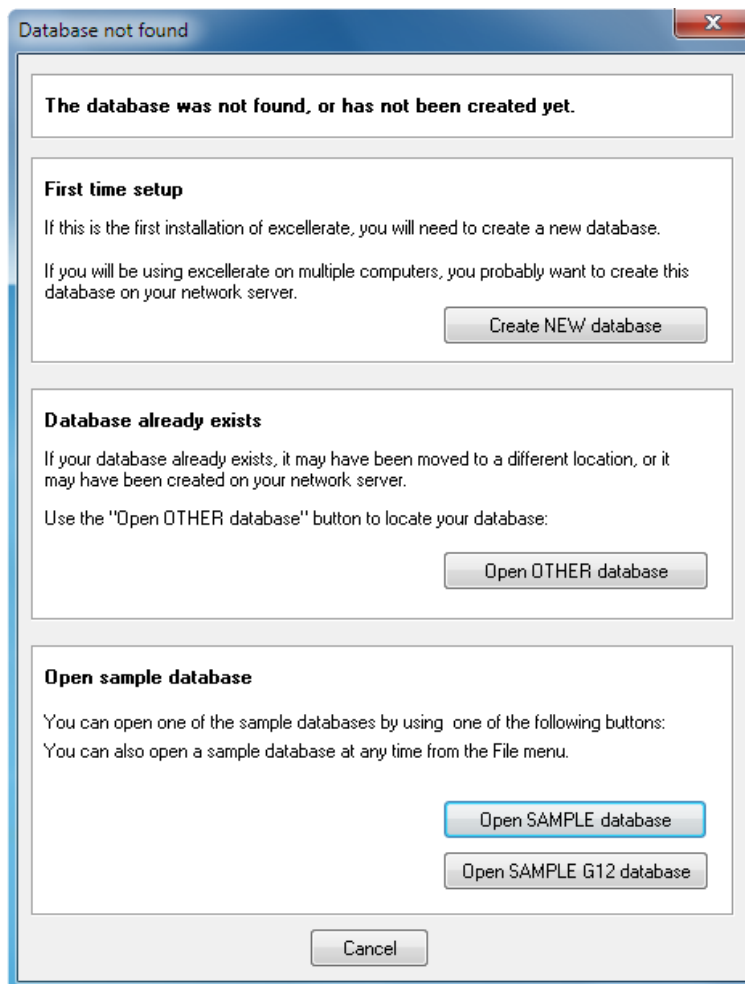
Database not found

The database was not found, or has not been created yet.

First time setup

If this is the first installation of excellerate, you will need to create a new database.

If you will be using excellerate on multiple computers, you probably want to create this database on your network server.

Create NEW database

Database already exists

If your database already exists, it may have been moved to a different location, or it may have been created on your network server.

Use the "Open OTHER database" button to locate your database:

Open OTHER database

Open sample database

You can open one of the sample databases by using one of the following buttons:

You can also open a sample database at any time from the File menu.

Open SAMPLE database

Open SAMPLE G12 database

Cancel